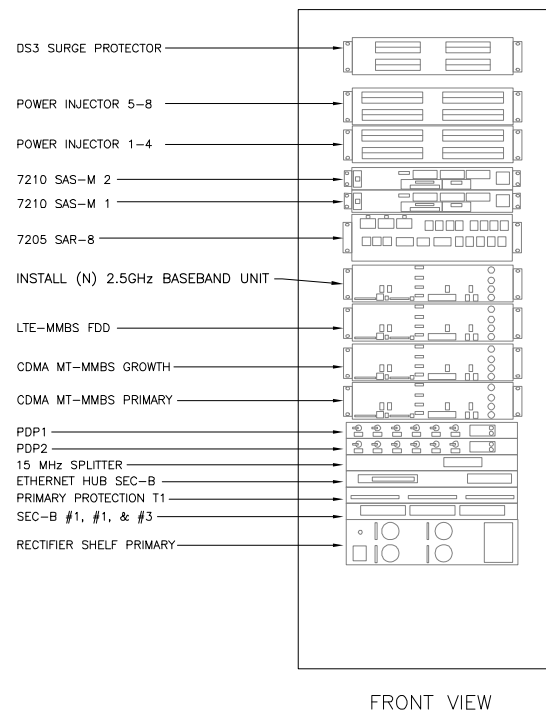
DS3 SURGE PROTECTOR

POWER INJECTOR 5–8

POWER INJECTOR 1–4

7210 SAS–M 2

7210 SAS–M 1

7205 SAR–8

INSTALL (N) 2.5GHz BASEBAND UNIT

LTE–MMBS FDD

CDMA MT–MMBS GROWTH

CDMA MT–MMBS PRIMARY

PDP1

PDP2

15 MHz SPLITTER

ETHERNET HUB SEC–B

PRIMARY PROTECTION T1

SEC–B #1, #1, & #3

RECTIFIER SHELF PRIMARY

FRONT VIEW